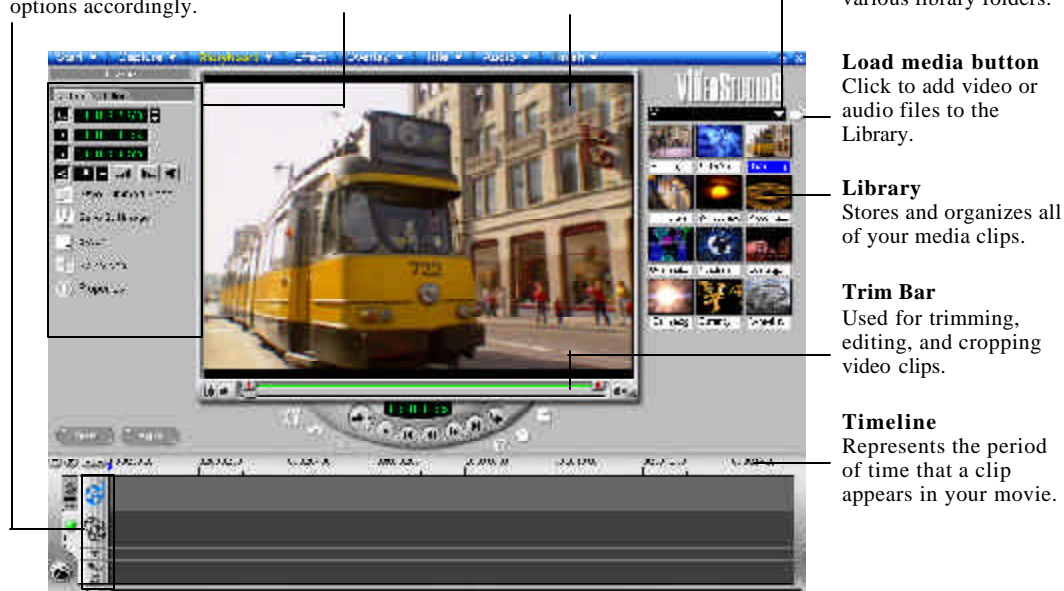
options accordingly.

various library folders.

Load media button
Click to add video or audio files to the Library.

Library
Stores and organizes all of your media clips.

Trim Bar
Used for trimming, editing, and cropping video clips.

Timeline
Represents the period of time that a clip appears in your movie.

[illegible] Capture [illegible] Storyboard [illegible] Effect Overlay Title Audio Finish

VideoStudio

722